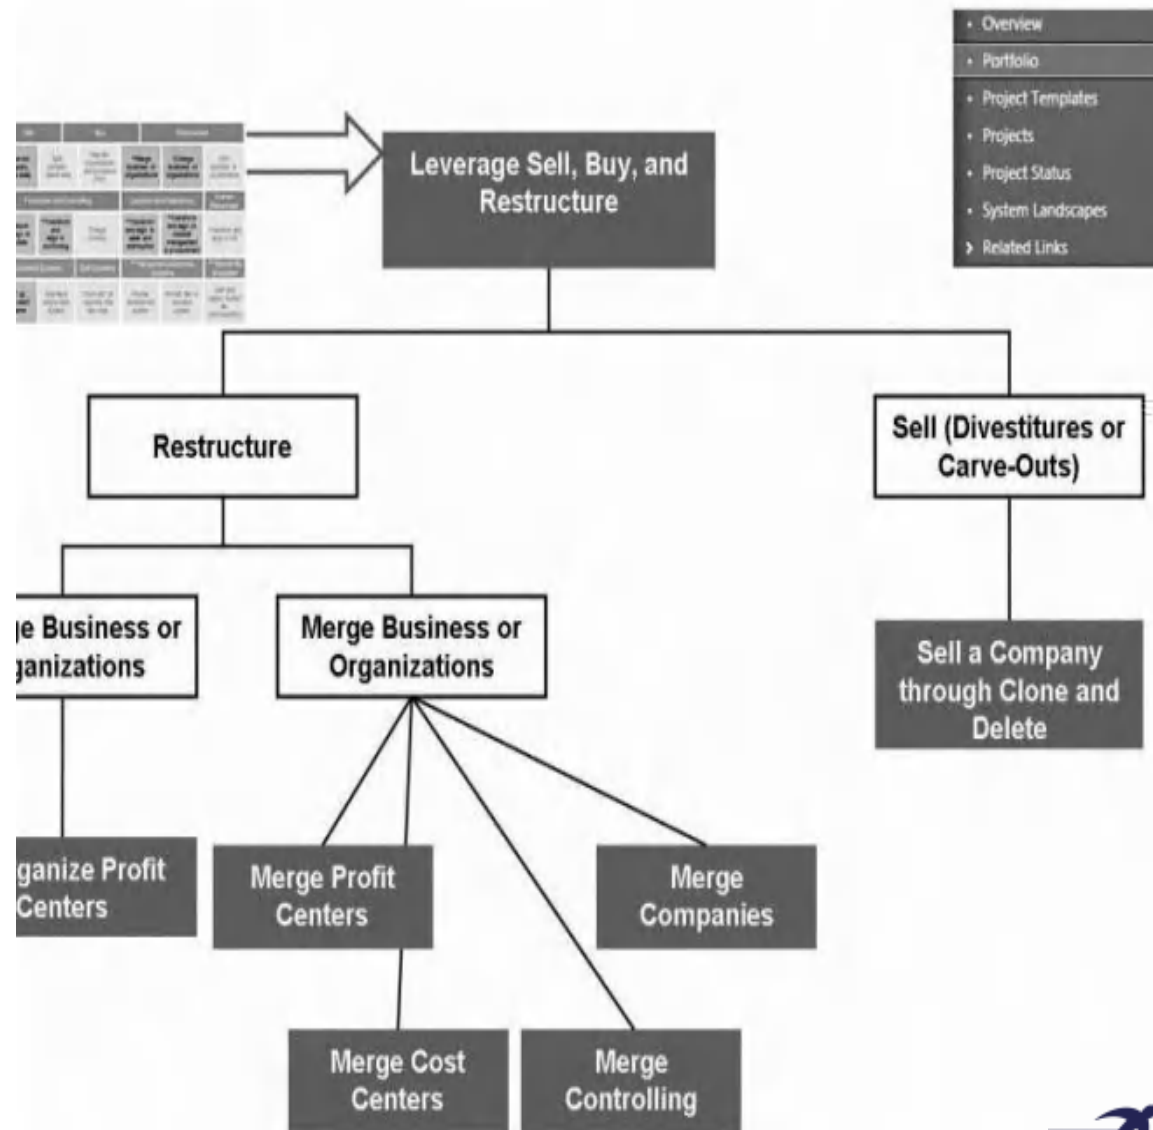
• Overview
• Portfolio
• Project Templates
• Projects
• Project Status
• System Landscapes
› Related Links

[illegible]

Leverage Sell, Buy, and Restructure

Restructure

Sell (Divestitures or Carve-Outs)

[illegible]e Business or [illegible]anizations

Merge Business or Organizations

Sell a Company through Clone and Delete

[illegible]ganize Profit Centers

Merge Profit Centers

Merge Companies

Merge Cost Centers

Merge Controlling